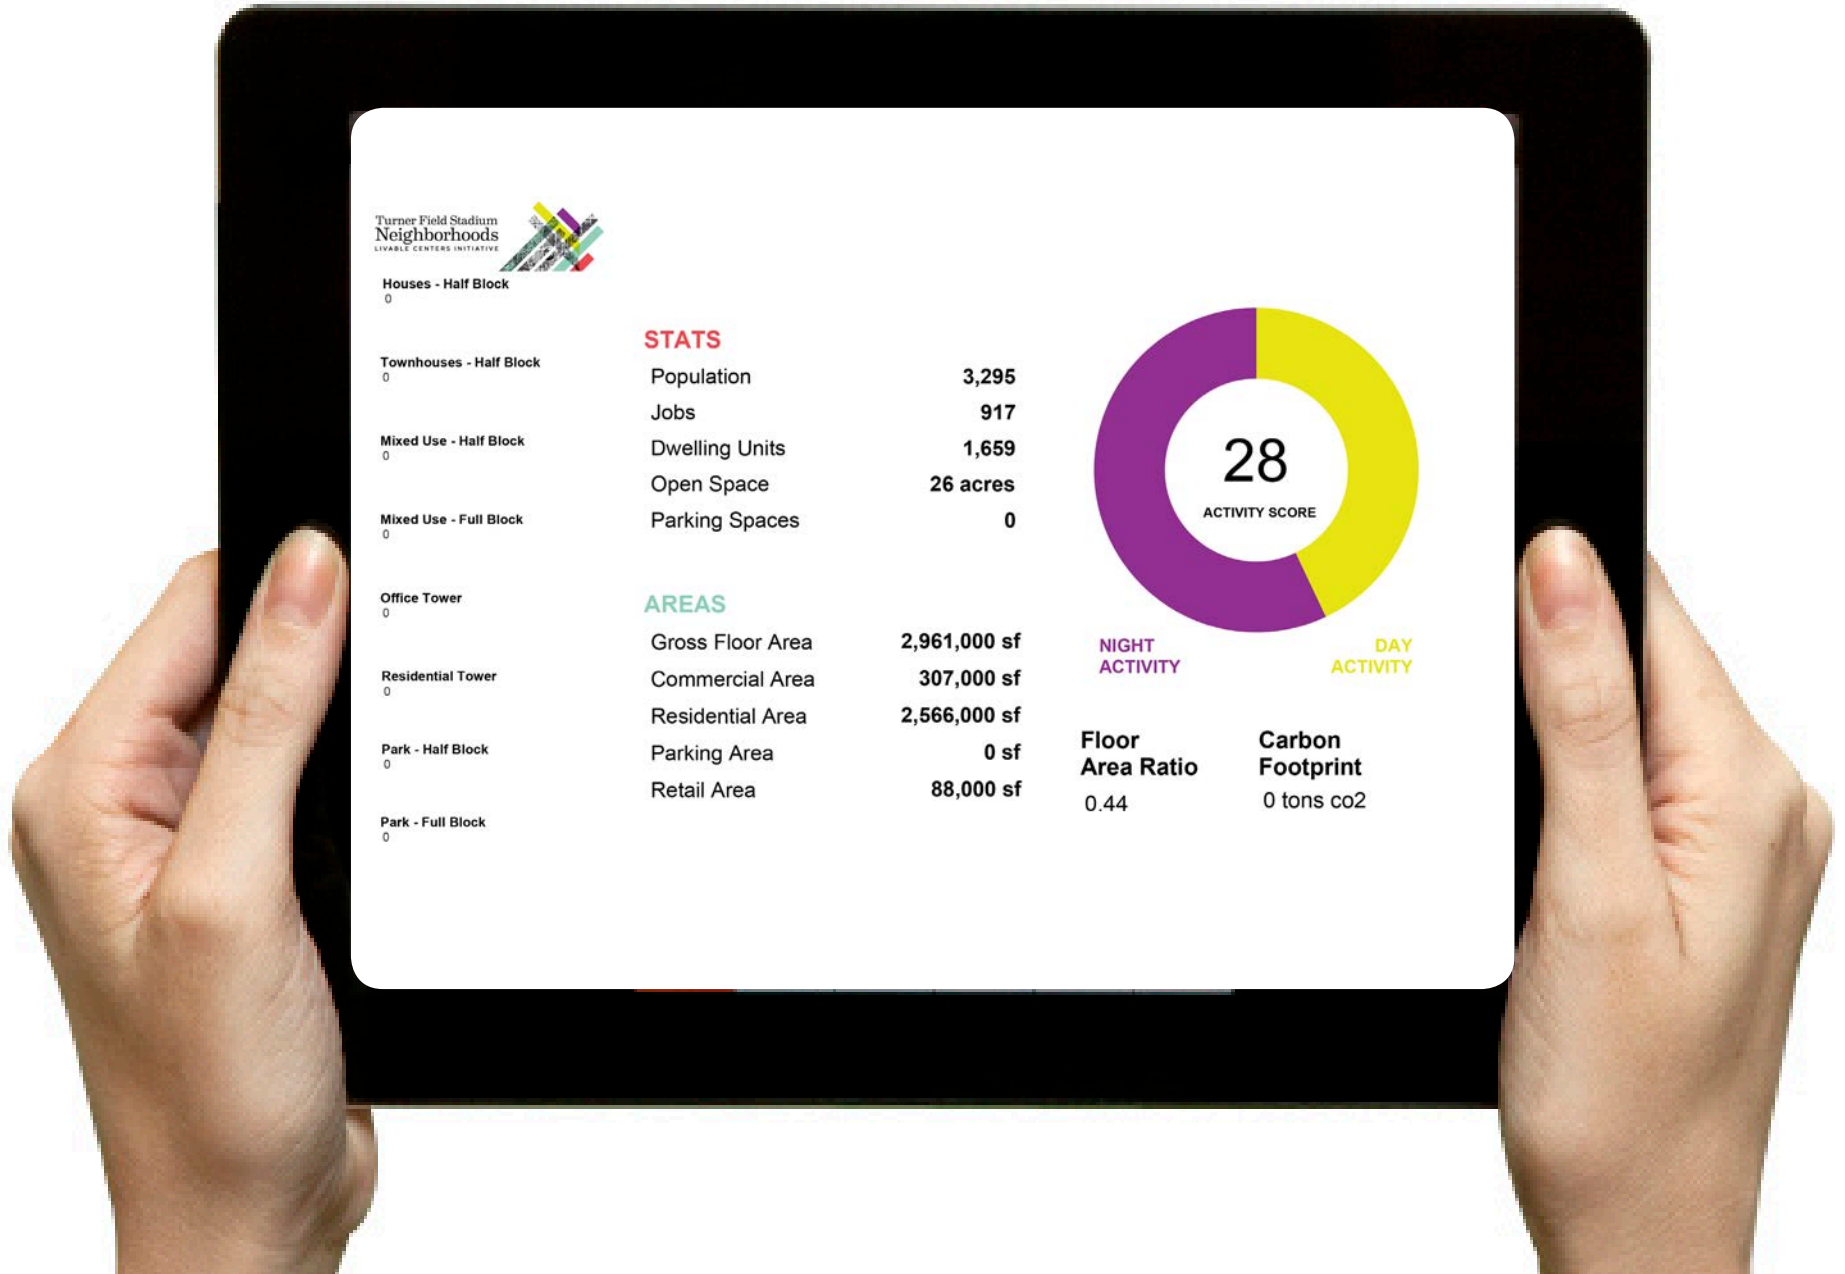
Turner Field Stadium
Neighborhoods
LIVABLE CENTERS INITIATIVE

Houses - Half Block
0

Townhouses - Half Block
0

Mixed Use - Half Block
0

Mixed Use - Full Block
0

Office Tower
0

Residential Tower
0

Park - Half Block
0

Park - Full Block
0

STATS

| | |
|---|---|
| Population | 3,295 |
| Jobs | 917 |
| Dwelling Units | 1,659 |
| Open Space | 26 acres |
| Parking Spaces | 0 |

AREAS

| | |
|---|---|
| Gross Floor Area | 2,961,000 sf |
| Commercial Area | 307,000 sf |
| Residential Area | 2,566,000 sf |
| Parking Area | 0 sf |
| Retail Area | 88,000 sf |

28
ACTIVITY SCORE

NIGHT ACTIVITY

DAY ACTIVITY

Floor Area Ratio
0.44

Carbon Footprint
0 tons co2